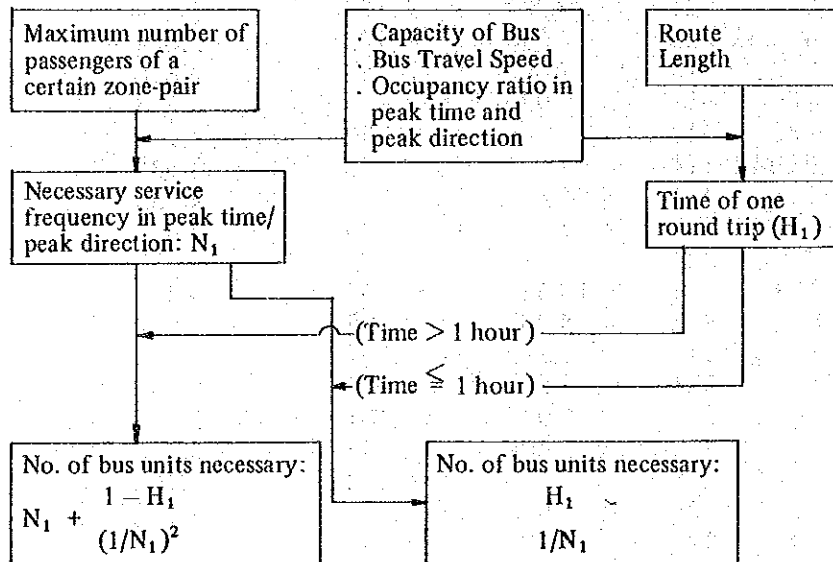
Maximum number of passengers of a certain zone-pair

. Capacity of Bus
. Bus Travel Speed
. Occupancy ratio in peak time and peak direction

Route Length

Necessary service frequency in peak time/ peak direction: $N_1$

Time of one round trip $(H_1)$

(Time > 1 hour)

(Time $\leqq$ 1 hour)

No. of bus units necessary:
$N_1 + \frac{1 - H_1}{(1/N_1)^2}$

No. of bus units necessary:
$\frac{H_1}{1/N_1}$